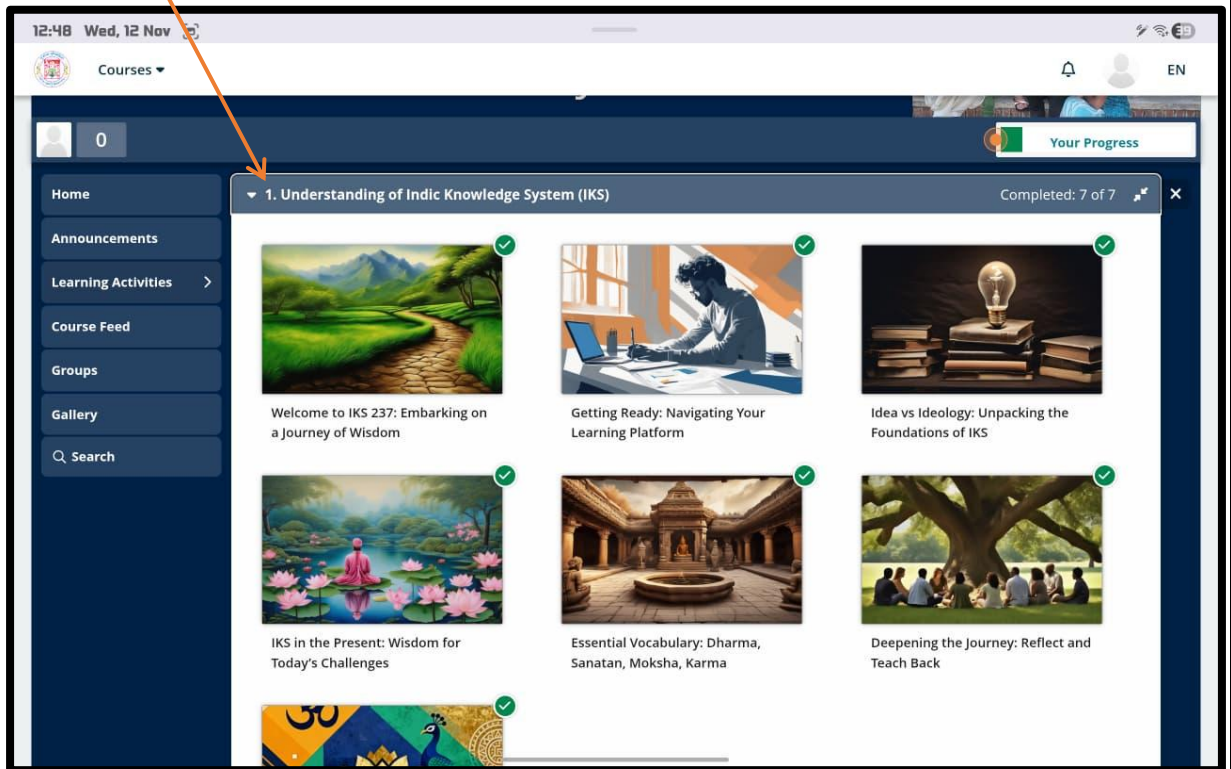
12:48 Wed, 12 Nov

Courses

EN

0

Your Progress

Home

Announcements

Learning Activities

Course Feed

Groups

Gallery

Search

1. Understanding of Indic Knowledge System (IKS)

Completed: 7 of 7

Welcome to IKS 237: Embarking on a Journey of Wisdom

Getting Ready: Navigating Your Learning Platform

Idea vs Ideology: Unpacking the Foundations of IKS

IKS in the Present: Wisdom for Today's Challenges

Essential Vocabulary: Dharma, Sanatan, Moksha, Karma

Deepening the Journey: Reflect and Teach Back